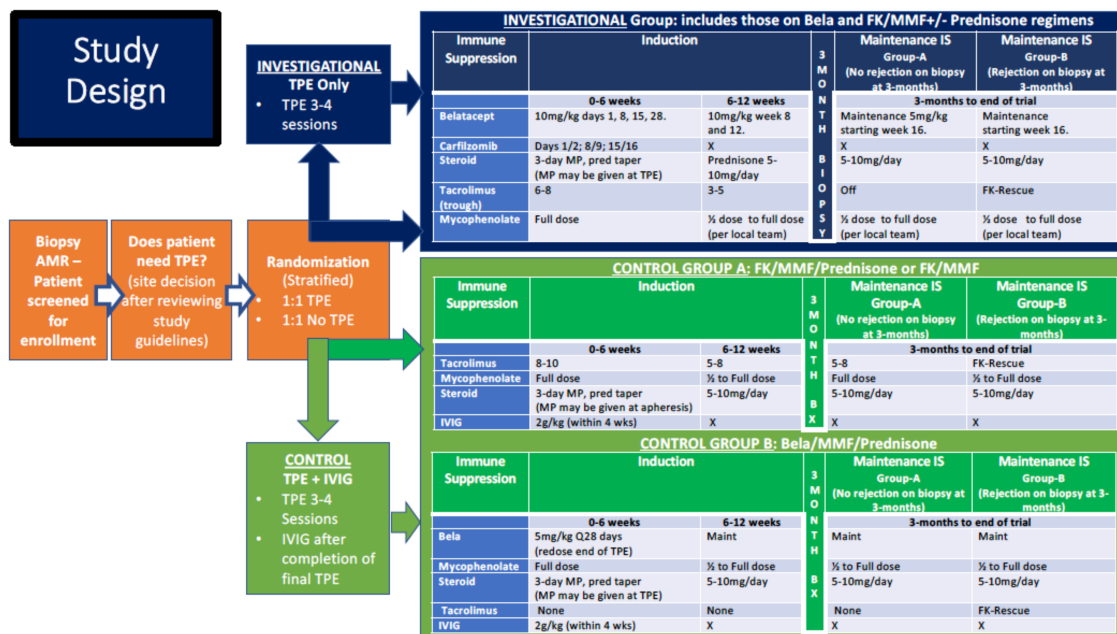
Study Design

Biopsy AMR – Patient screened for enrollment

Does patient need TPE? (site decision after reviewing study guidelines)

Randomization (Stratified)
• 1:1 TPE
• 1:1 No TPE

INVESTIGATIONAL
TPE Only
• TPE 3-4 sessions

CONTROL
TPE + IVIG
• TPE 3-4 Sessions
• IVIG after completion of final TPE

INVESTIGATIONAL Group: includes those on Bela and FK/MMF+/- Prednisone regimens

| Immune Suppression | Induction | | 3 MONTH BIOPSY | Maintenance IS Group-A (No rejection on biopsy at 3-months) | Maintenance IS Group-B (Rejection on biopsy at 3-months) |
|---|---|---|---|---|---|
| | 0-6 weeks | 6-12 weeks | | 3-months to end of trial | |
| Belatacept | 10mg/kg days 1, 8, 15, 28. | 10mg/kg week 8 and 12. | | Maintenance 5mg/kg starting week 16. | Maintenance starting week 16. |
| Carfilzomib | Days 1/2; 8/9; 15/16 | X | | X | X |
| Steroid | 3-day MP, pred taper (MP may be given at TPE) | Prednisone 5-10mg/day | | 5-10mg/day | 5-10mg/day |
| Tacrolimus (trough) | 6-8 | 3-5 | | Off | FK-Rescue |
| Mycophenolate | Full dose | ½ dose to full dose (per local team) | | ½ dose to full dose (per local team) | ½ dose to full dose (per local team) |

CONTROL GROUP A: FK/MMF/Prednisone or FK/MMF

| Immune Suppression | Induction | | 3 MONTH BX | Maintenance IS Group-A (No rejection on biopsy at 3-months) | Maintenance IS Group-B (Rejection on biopsy at 3-months) |
|---|---|---|---|---|---|
| | 0-6 weeks | 6-12 weeks | | 3-months to end of trial | |
| Tacrolimus | 8-10 | 5-8 | | 5-8 | FK-Rescue |
| Mycophenolate | Full dose | ½ to Full dose | | Full dose | ½ to Full dose |
| Steroid | 3-day MP, pred taper (MP may be given at apheresis) | 5-10mg/day | | 5-10mg/day | 5-10mg/day |
| IVIG | 2g/kg (within 4 wks) | X | | X | X |

CONTROL GROUP B: Bela/MMF/Prednisone

| Immune Suppression | Induction | | 3 MONTH BX | Maintenance IS Group-A (No rejection on biopsy at 3-months) | Maintenance IS Group-B (Rejection on biopsy at 3-months) |
|---|---|---|---|---|---|
| | 0-6 weeks | 6-12 weeks | | 3-months to end of trial | |
| Bela | 5mg/kg Q28 days (redose end of TPE) | Maint | | Maint | Maint |
| Mycophenolate | Full dose | ½ to Full dose | | ½ to Full dose | ½ to Full dose |
| Steroid | 3-day MP, pred taper (MP may be given at TPE) | 5-10mg/day | | 5-10mg/day | 5-10mg/day |
| Tacrolimus | None | None | | None | FK-Rescue |
| IVIG | 2g/kg (within 4 wks) | X | | X | X |